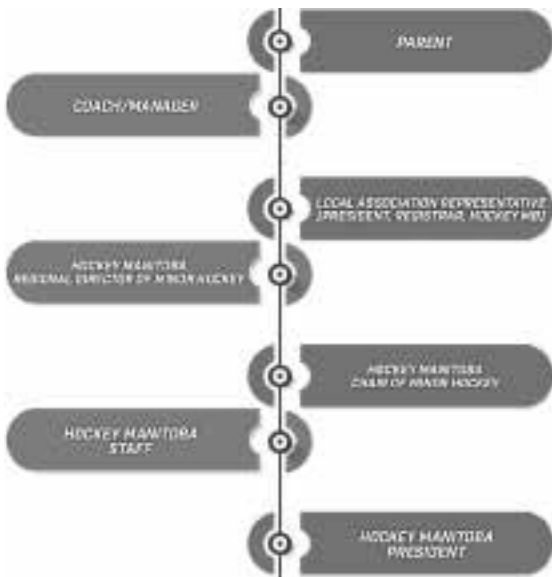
PARENT

COACH/MANAGER

LOCAL ASSOCIATION REPRESENTATIVE (PRESIDENT, REGISTRAR, HOCKEY MBU)

HOCKEY MANITOBA REGIONAL DIRECTOR OF MINOR HOCKEY

HOCKEY MANITOBA CHAIR OF MINOR HOCKEY

HOCKEY MANITOBA STAFF

HOCKEY MANITOBA PRESIDENT